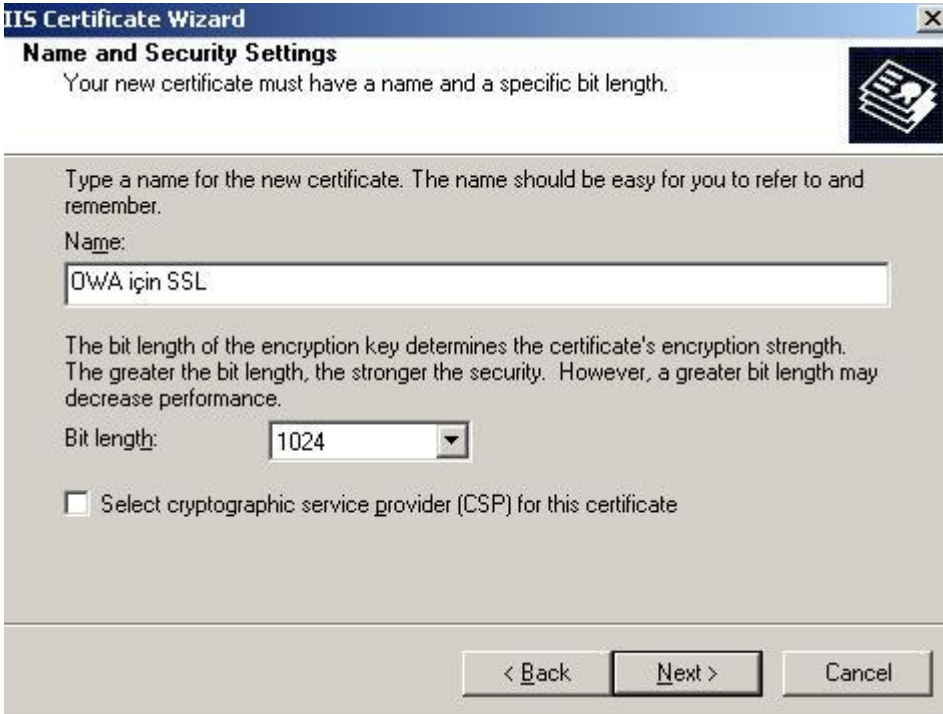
IIS Certificate Wizard

×

Name and Security Settings

Your new certificate must have a name and a specific bit length.

Type a name for the new certificate. The name should be easy for you to refer to and remember.

Name:

OWA için SSL

The bit length of the encryption key determines the certificate's encryption strength. The greater the bit length, the stronger the security. However, a greater bit length may decrease performance.

Bit length: 1024

Select cryptographic service provider (CSP) for this certificate

< Back

Next >

Cancel